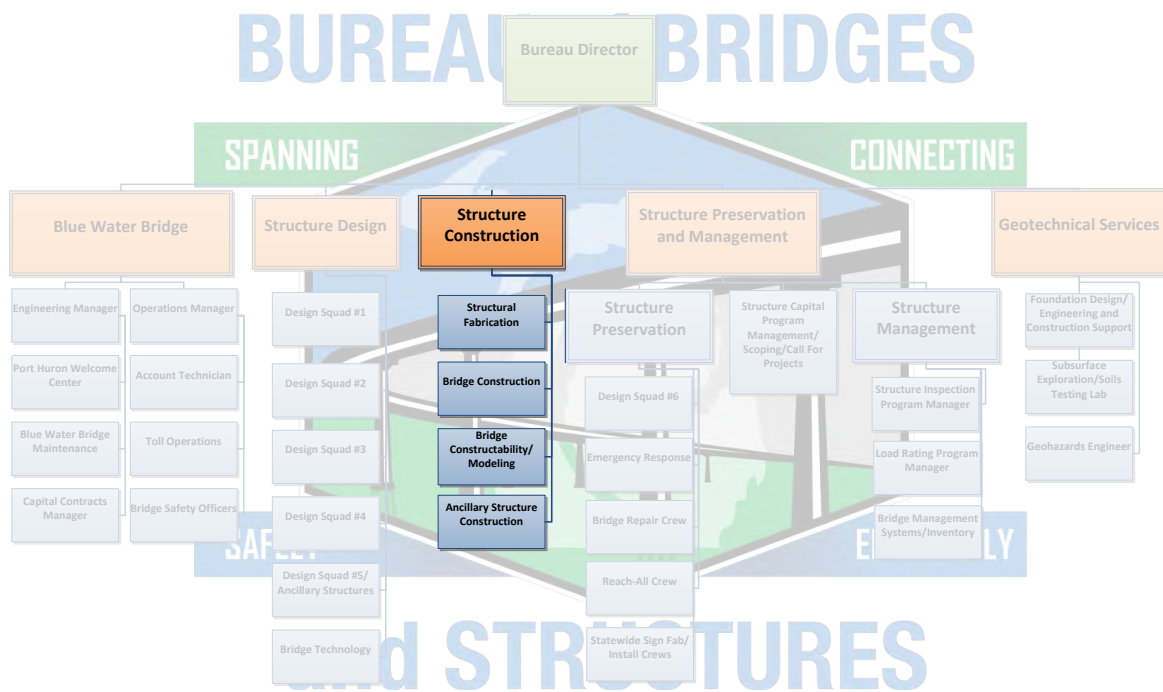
BUREAU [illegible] BRIDGES

Bureau Director

SPANNING

CONNECTING

Blue Water Bridge

Structure Design

Structure Construction

Structure Preservation and Management

Geotechnical Services

Engineering Manager

Operations Manager

Port Huron Welcome Center

Account Technician

Blue Water Bridge Maintenance

Toll Operations

Capital Contracts Manager

Bridge Safety Officers

Design Squad #1

Design Squad #2

Design Squad #3

Design Squad #4

Design Squad #5/ Ancillary Structures

Bridge Technology

Structural Fabrication

Bridge Construction

Bridge Constructability/ Modeling

Ancillary Structure Construction

Structure Preservation

Design Squad #6

Emergency Response

Bridge Repair Crew

Reach-All Crew

Statewide Sign Fab/ Install Crews

Structure Capital Program Management/ Scoping/Call For Projects

Structure Management

Structure Inspection Program Manager

Load Rating Program Manager

Bridge Management Systems/Inventory

Foundation Design/ Engineering and Construction Support

Subsurface Exploration/Soils Testing Lab

Geohazards Engineer

SAFELY

E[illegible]LY

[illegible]d STRU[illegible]TURES